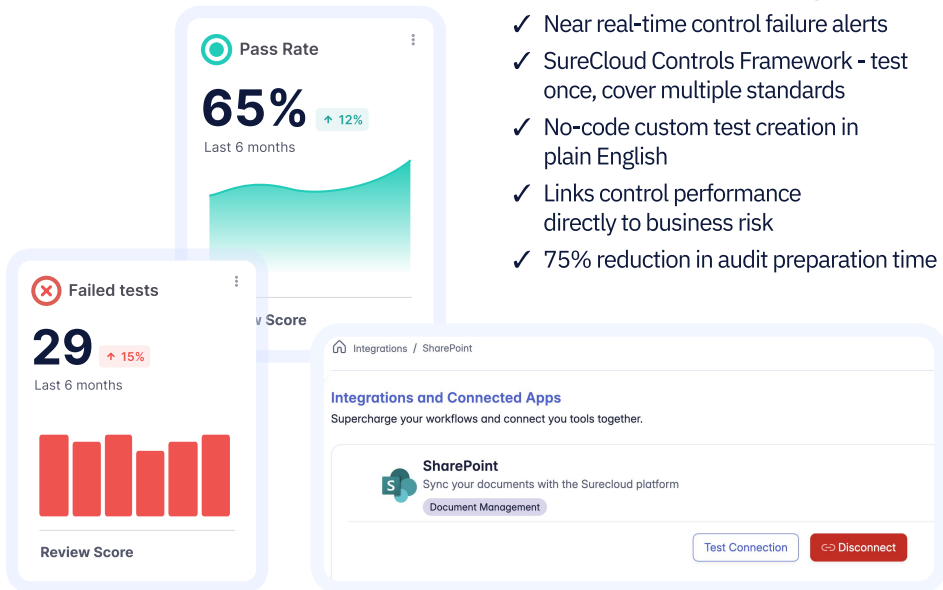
Pass Rate

65%

↑ 12%

Last 6 months

w Score

✓ Near real-time control failure alerts

✓ SureCloud Controls Framework - test once, cover multiple standards

✓ No-code custom test creation in plain English

✓ Links control performance directly to business risk

✓ 75% reduction in audit preparation time

Failed tests

29

↑ 15%

Last 6 months

Review Score

Integrations / SharePoint

Integrations and Connected Apps

Supercharge your workflows and connect you tools together.

SharePoint

Sync your documents with the Surecloud platform

Document Management

Test Connection

Disconnect